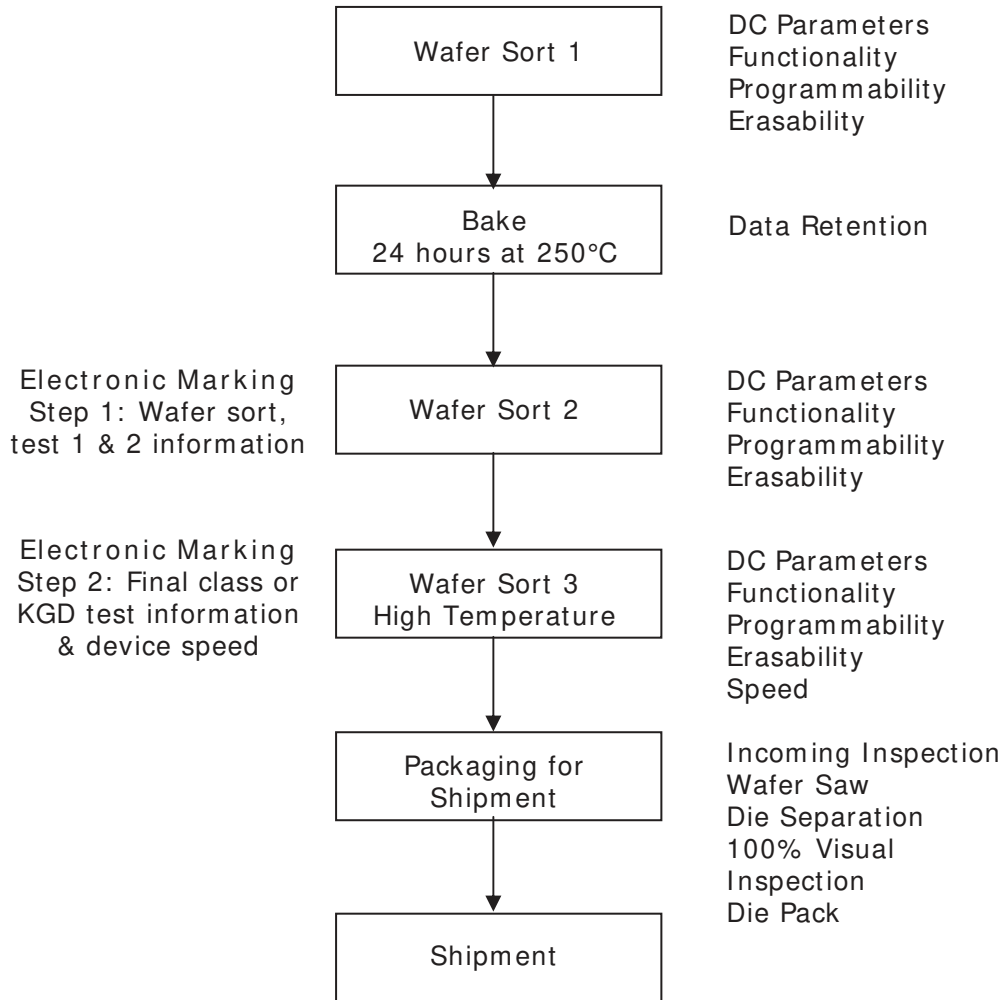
Wafer Sort 1

DC Parameters
Functionality
Programmability
Erasability

Bake
24 hours at 250°C

Data Retention

Electronic Marking
Step 1: Wafer sort, test 1 & 2 information

Wafer Sort 2

DC Parameters
Functionality
Programmability
Erasability

Electronic Marking
Step 2: Final class or KGD test information & device speed

Wafer Sort 3
High Temperature

DC Parameters
Functionality
Programmability
Erasability
Speed

Packaging for Shipment

Incoming Inspection
Wafer Saw
Die Separation
100% Visual Inspection
Die Pack

Shipment